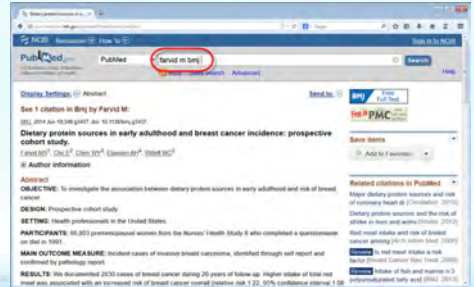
NCBI Resources How To Sign in to NCBI

PubMed PubMed farvid m bmj Search

RSS Save search Advanced Help

Display Settings: Abstract Send to:

See 1 citation in Bmj by Farvid M:

BMJ. 2014 Jun 10;348:g3437. doi: 10.1136/bmj.g3437.

Dietary protein sources in early adulthood and breast cancer incidence: prospective cohort study.

Farvid MS, Cho E, Chen WY, Eliassen AH, Willett WC.

Author information

Abstract

OBJECTIVE: To investigate the association between dietary protein sources in early adulthood and risk of breast cancer.

DESIGN: Prospective cohort study.

SETTING: Health professionals in the United States.

PARTICIPANTS: 88,803 premenopausal women from the Nurses' Health Study II who completed a questionnaire on diet in 1991.

MAIN OUTCOME MEASURE: Incident cases of invasive breast carcinoma, identified through self report and confirmed by pathology report.

RESULTS: We documented 2830 cases of breast cancer during 20 years of follow-up. Higher intake of total red meat was associated with an increased risk of breast cancer overall (relative risk 1.22, 95% confidence interval 1.06

BMJ Free Full Text

PMC

Save items

Add to Favorites

Related citations in PubMed

Major dietary protein sources and risk of coronary heart di [Circulation. 2010]

Dietary protein sources and the risk of stroke in men and wome [Stroke. 2012]

Red meat intake and risk of breast cancer among [Arch Intern Med. 2006]

Review Is red meat intake a risk factor [Breast Cancer Res Treat. 2009]

Review Intake of fish and marine n-3 polyunsaturated fatty acid [BMJ. 2013]